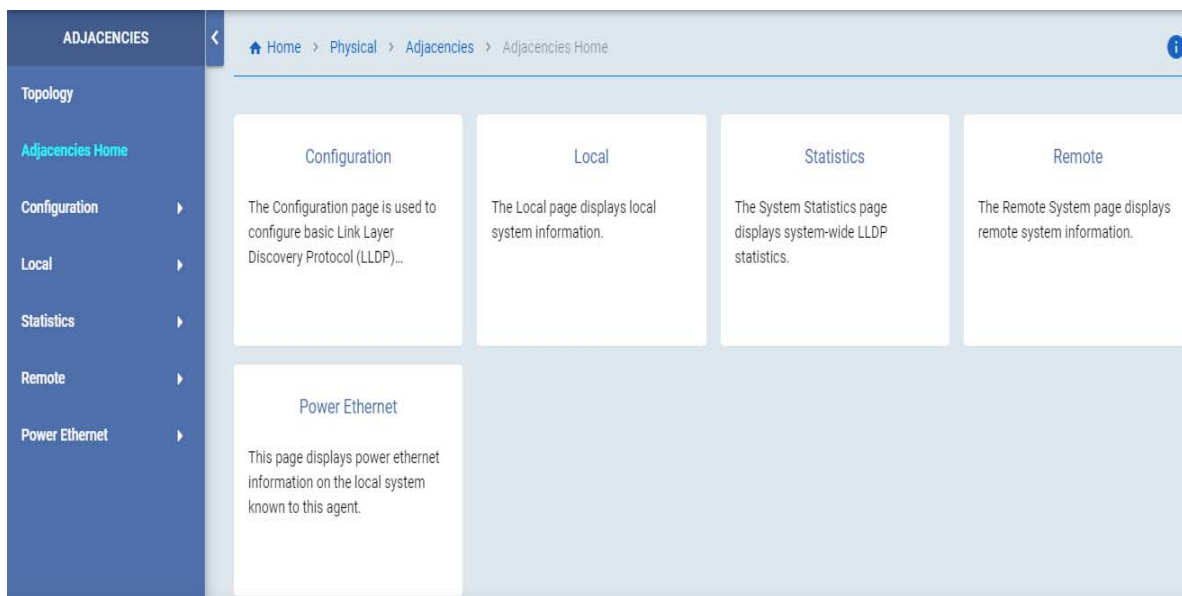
ADJACENCIES

Topology

Adjacencies Home

Configuration

Local

Statistics

Remote

Power Ethernet

Home > Physical > Adjacencies > Adjacencies Home

Configuration

The Configuration page is used to configure basic Link Layer Discovery Protocol (LLDP)...

Local

The Local page displays local system information.

Statistics

The System Statistics page displays system-wide LLDP statistics.

Remote

The Remote System page displays remote system information.

Power Ethernet

This page displays power ethernet information on the local system known to this agent.